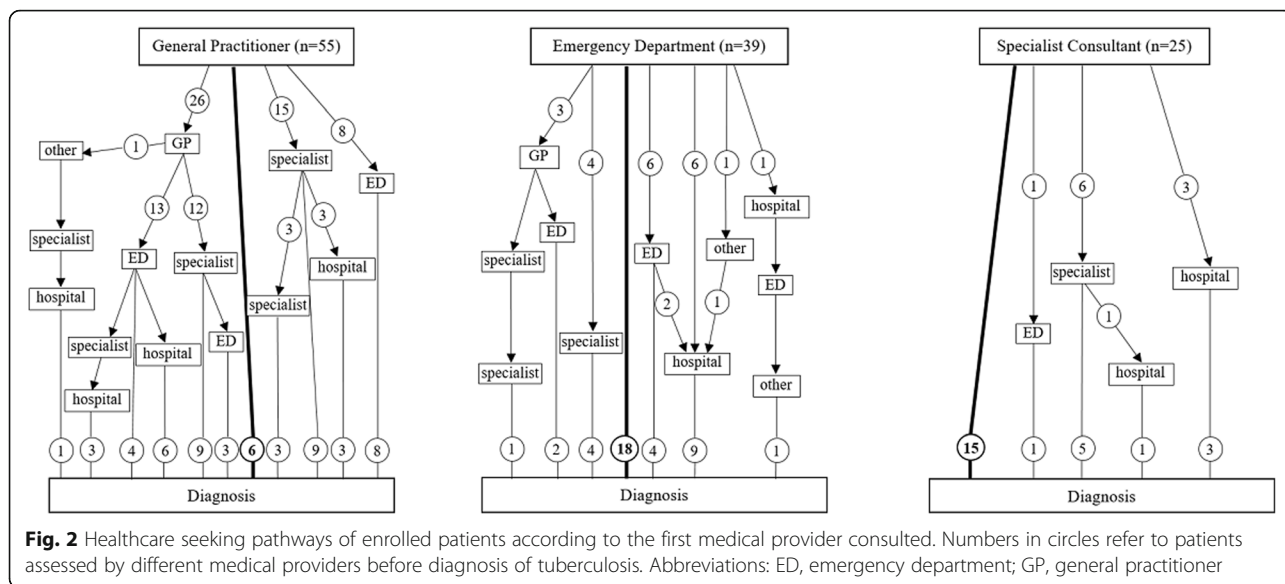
General Practitioner (n=55)

26

15

8

other

1

GP

specialist

ED

13

12

specialist

3

3

specialist

ED

specialist

hospital

hospital

specialist

hospital

specialist

hospital

ED

hospital

1

3

4

6

9

3

6

3

9

3

8

Diagnosis

Emergency Department (n=39)

3

GP

4

6

6

1

1

ED

hospital

specialist

other

ED

ED

2

1

specialist

specialist

hospital

specialist

other

1

2

4

18

4

9

1

Diagnosis

Specialist Consultant (n=25)

1

6

3

specialist

hospital

ED

1

hospital

15

1

5

1

3

Diagnosis

**Fig. 2** Healthcare seeking pathways of enrolled patients according to the first medical provider consulted. Numbers in circles refer to patients assessed by different medical providers before diagnosis of tuberculosis. Abbreviations: ED, emergency department; GP, general practitioner